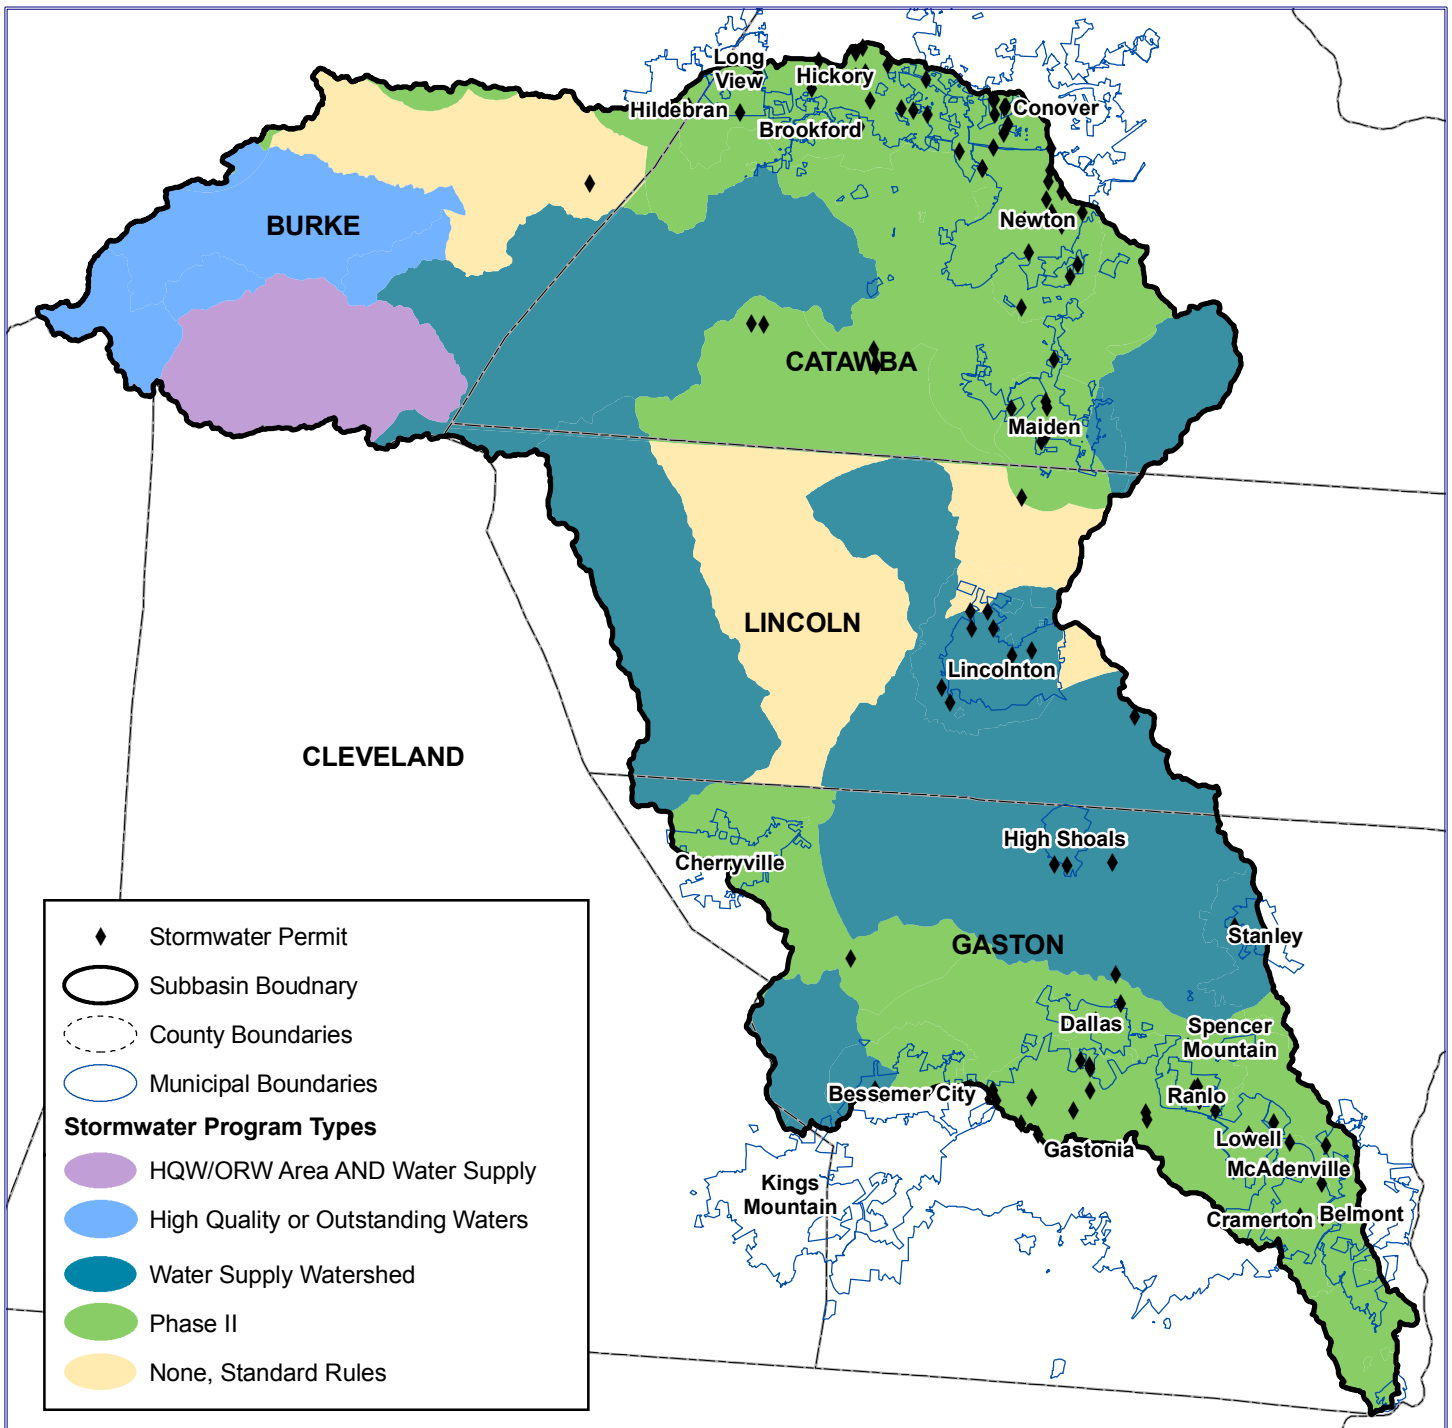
Long View
Hickory
Hildebran
Conover
Brookford
BURKE
Newton
CATAWBA
Maiden
LINCOLN
Lincolnton
CLEVELAND
High Shoals
Cherryville
Stanley
GASTON
Dallas
Spencer Mountain
Bessemer City
Ranlo
Lowell
Gastonia
McAdenville
Kings Mountain
Cramerton
Belmont

Stormwater Permit
Subbasin Boudnary
County Boundaries
Municipal Boundaries
Stormwater Program Types
HQW/ORW Area AND Water Supply
High Quality or Outstanding Waters
Water Supply Watershed
Phase II
None, Standard Rules